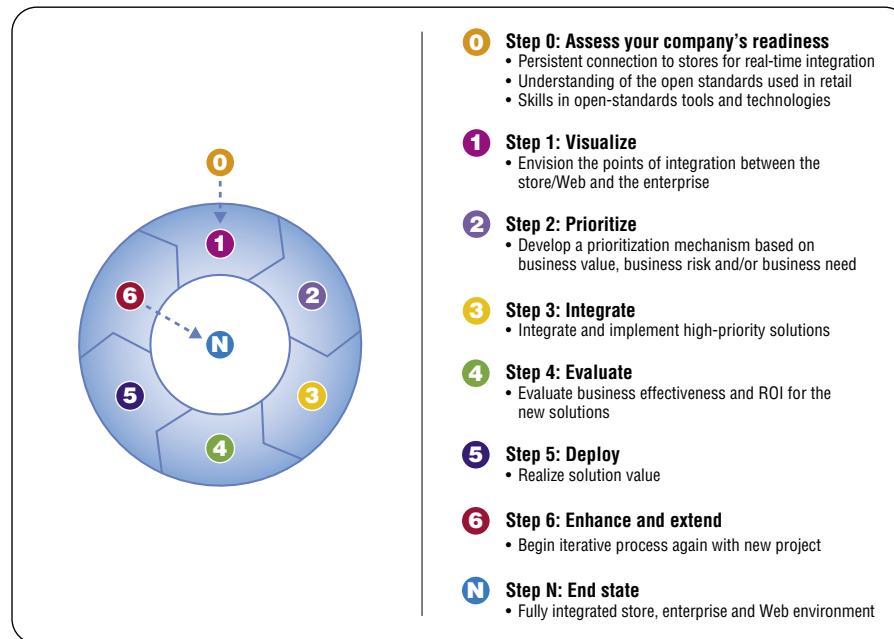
0
1
2
3
4
5
6
N

0 Step 0: Assess your company's readiness
• Persistent connection to stores for real-time integration
• Understanding of the open standards used in retail
• Skills in open-standards tools and technologies

1 Step 1: Visualize
• Envision the points of integration between the store/Web and the enterprise

2 Step 2: Prioritize
• Develop a prioritization mechanism based on business value, business risk and/or business need

3 Step 3: Integrate
• Integrate and implement high-priority solutions

4 Step 4: Evaluate
• Evaluate business effectiveness and ROI for the new solutions

5 Step 5: Deploy
• Realize solution value

6 Step 6: Enhance and extend
• Begin iterative process again with new project

N Step N: End state
• Fully integrated store, enterprise and Web environment